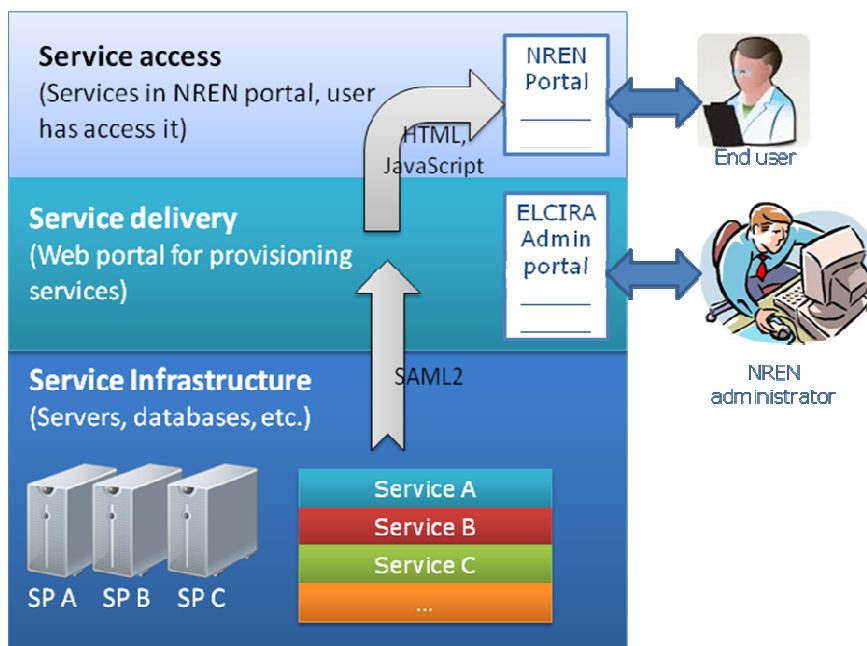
Service access
(Services in NREN portal, user has access it)

HTML, JavaScript

NREN Portal

End user

Service delivery
(Web portal for provisioning services)

ELCIRA Admin portal

NREN administrator

Service Infrastructure
(Servers, databases, etc.)

SAML2

Service A
Service B
Service C
...

SP A
SP B
SP C